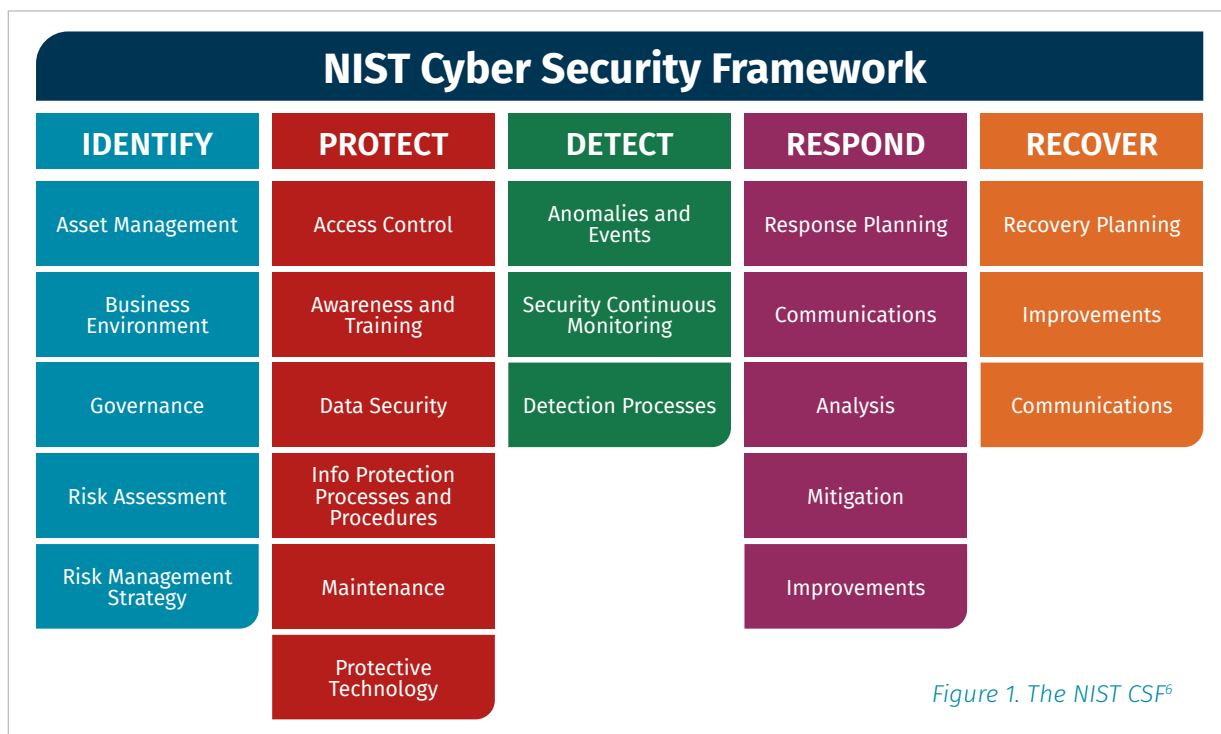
NIST Cyber Security Framework

| IDENTIFY | PROTECT | DETECT | RESPOND | RECOVER |
|---|---|---|---|---|
| Asset Management | Access Control | Anomalies and Events | Response Planning | Recovery Planning |
| Business Environment | Awareness and Training | Security Continuous Monitoring | Communications | Improvements |
| Governance | Data Security | Detection Processes | Analysis | Communications |
| Risk Assessment | Info Protection Processes and Procedures | | Mitigation | |
| Risk Management Strategy | Maintenance | | Improvements | |
| | Protective Technology | | | |

Figure 1. The NIST CSF$^6$